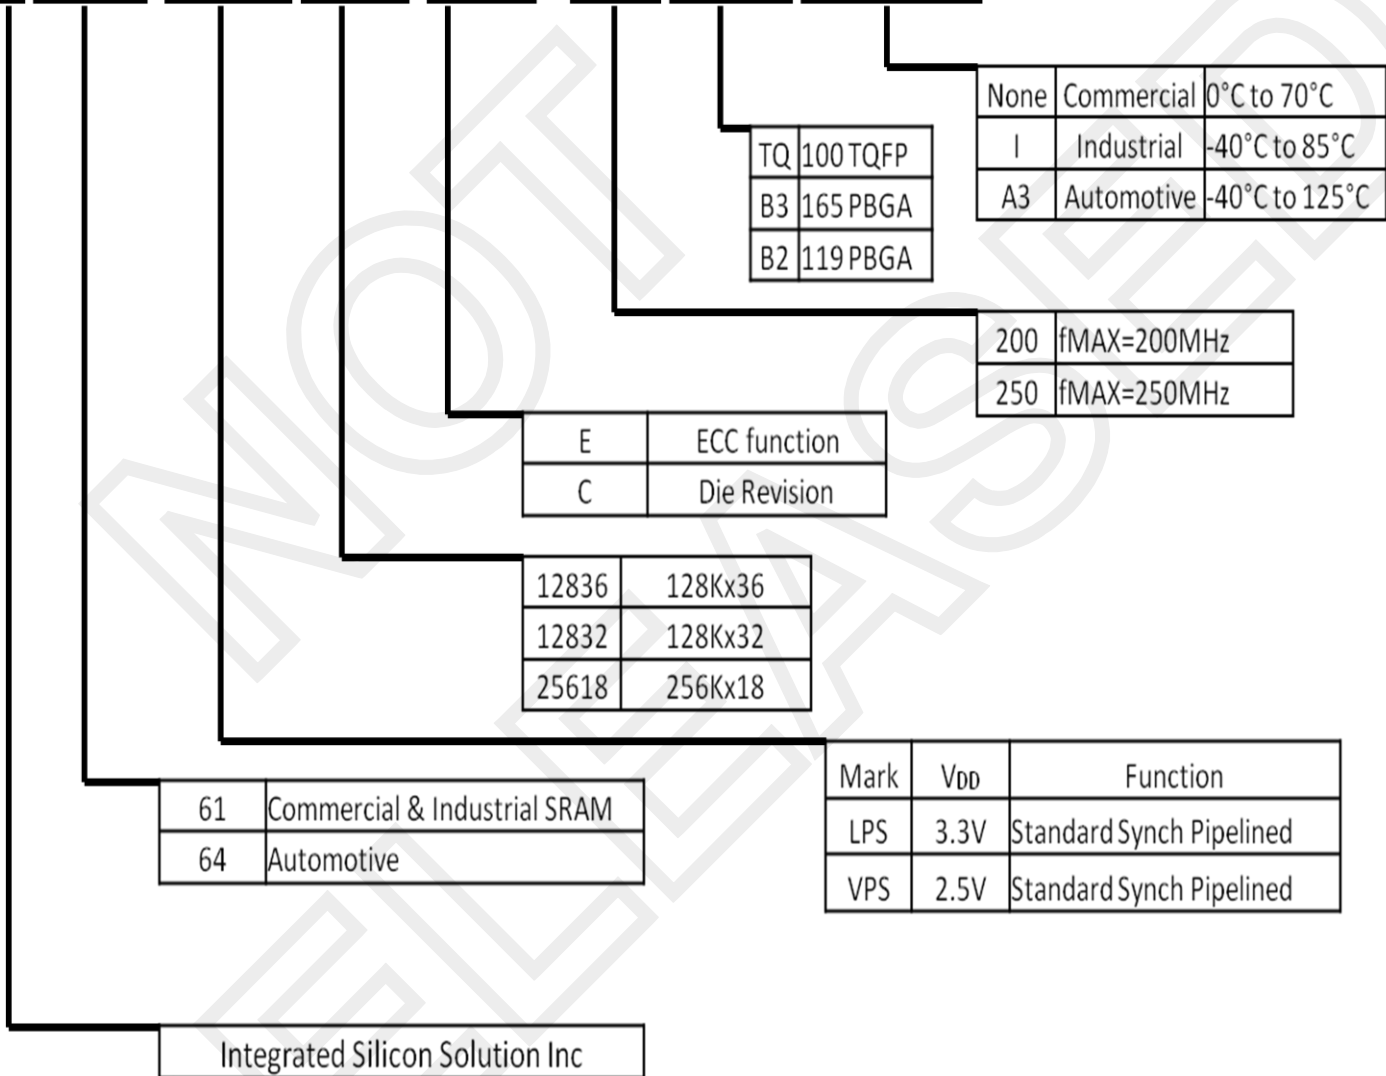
| None | Commercial | 0°C to 70°C |
|---|---|---|
| I | Industrial | -40°C to 85°C |
| A3 | Automotive | -40°C to 125°C |

| TQ | 100 TQFP |
|---|---|
| B3 | 165 PBGA |
| B2 | 119 PBGA |

| 200 | fMAX=200MHz |
|---|---|
| 250 | fMAX=250MHz |

| E | ECC function |
|---|---|
| C | Die Revision |

| 12836 | 128Kx36 |
|---|---|
| 12832 | 128Kx32 |
| 25618 | 256Kx18 |

| Mark | $V_{DD}$ | Function |
|---|---|---|
| LPS | 3.3V | Standard Synch Pipelined |
| VPS | 2.5V | Standard Synch Pipelined |

| 61 | Commercial & Industrial SRAM |
|---|---|
| 64 | Automotive |

Integrated Silicon Solution Inc

NOT RELEASED